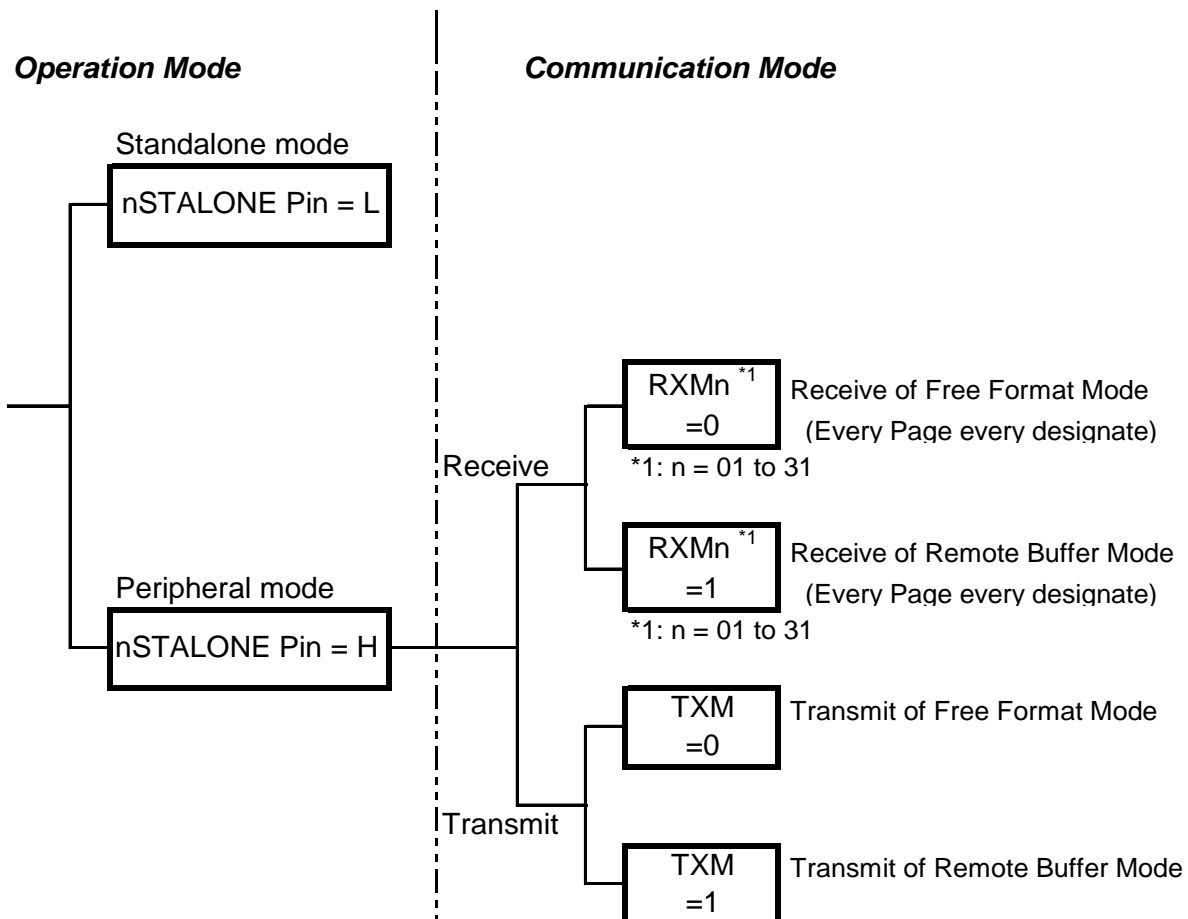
Operation Mode

Communication Mode

Standalone mode

nSTALONE Pin = L

Peripheral mode

nSTALONE Pin = H

Receive

RXMn $^{*1}$ =0

Receive of Free Format Mode (Every Page every designate)

*1: n = 01 to 31

RXMn $^{*1}$ =1

Receive of Remote Buffer Mode (Every Page every designate)

*1: n = 01 to 31

Transmit

TXM =0

Transmit of Free Format Mode

TXM =1

Transmit of Remote Buffer Mode